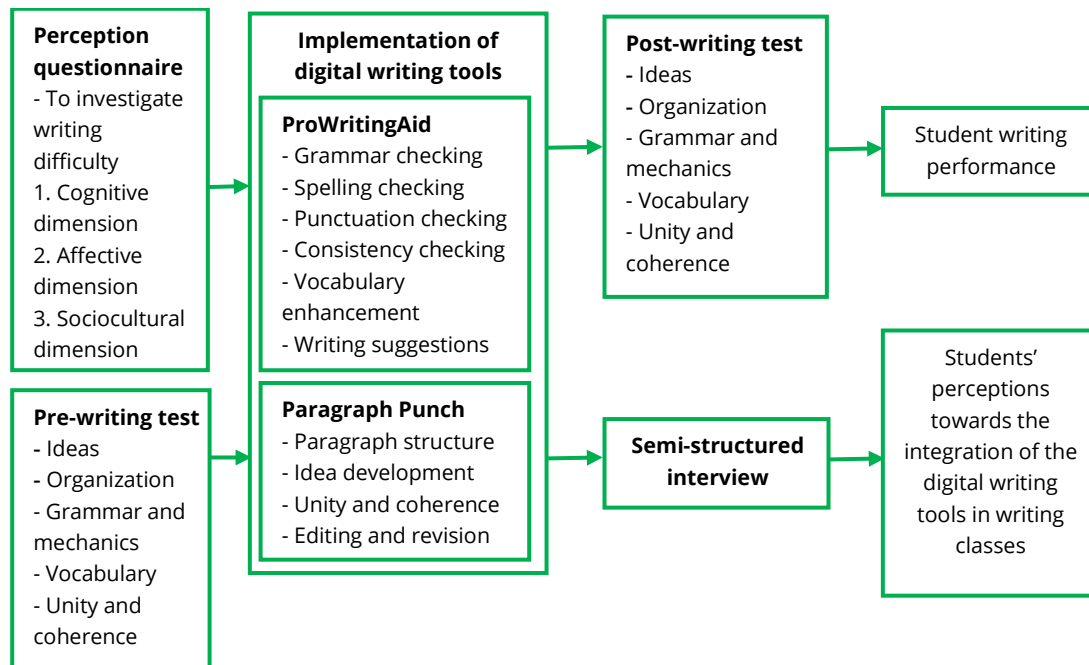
Perception questionnaire
- To investigate writing difficulty
1. Cognitive dimension
2. Affective dimension
3. Sociocultural dimension

Pre-writing test
- Ideas
- Organization
- Grammar and mechanics
- Vocabulary
- Unity and coherence

Implementation of digital writing tools

ProWritingAid
- Grammar checking
- Spelling checking
- Punctuation checking
- Consistency checking
- Vocabulary enhancement
- Writing suggestions

Paragraph Punch
- Paragraph structure
- Idea development
- Unity and coherence
- Editing and revision

Post-writing test
- Ideas
- Organization
- Grammar and mechanics
- Vocabulary
- Unity and coherence

Student writing performance

Semi-structured interview

Students' perceptions towards the integration of the digital writing tools in writing classes